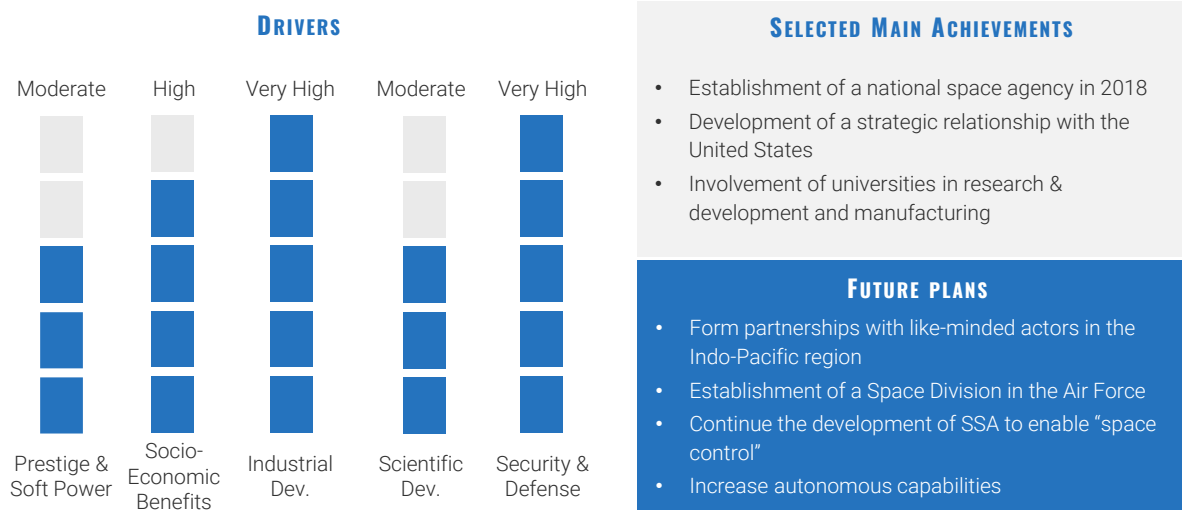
DRIVERS

Moderate

High

Very High

Moderate

Very High

Prestige & Soft Power

Socio-Economic Benefits

Industrial Dev.

Scientific Dev.

Security & Defense

SELECTED MAIN ACHIEVEMENTS

• Establishment of a national space agency in 2018
• Development of a strategic relationship with the United States
• Involvement of universities in research & development and manufacturing

FUTURE PLANS

• Form partnerships with like-minded actors in the Indo-Pacific region
• Establishment of a Space Division in the Air Force
• Continue the development of SSA to enable "space control"
• Increase autonomous capabilities